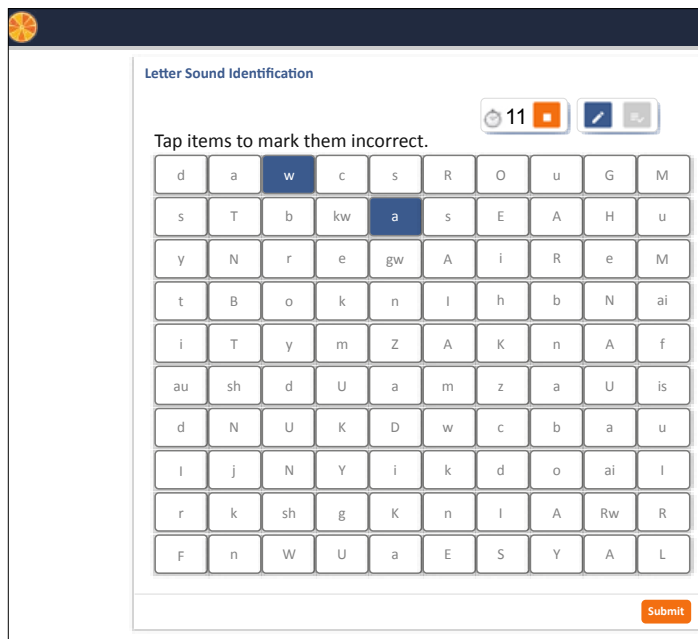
Letter Sound Identification

11

Tap items to mark them incorrect.

| d | a | w | c | s | R | O | u | G | M |
|---|---|---|---|---|---|---|---|---|---|
| s | T | b | kw | a | s | E | A | H | u |
| y | N | r | e | gw | A | i | R | e | M |
| t | B | o | k | n | I | h | b | N | ai |
| i | T | y | m | Z | A | K | n | A | f |
| au | sh | d | U | a | m | z | a | U | is |
| d | N | U | K | D | w | c | b | a | u |
| I | j | N | Y | i | k | d | o | ai | I |
| r | k | sh | g | K | n | I | A | Rw | R |
| F | n | W | U | a | E | S | Y | A | L |

Submit